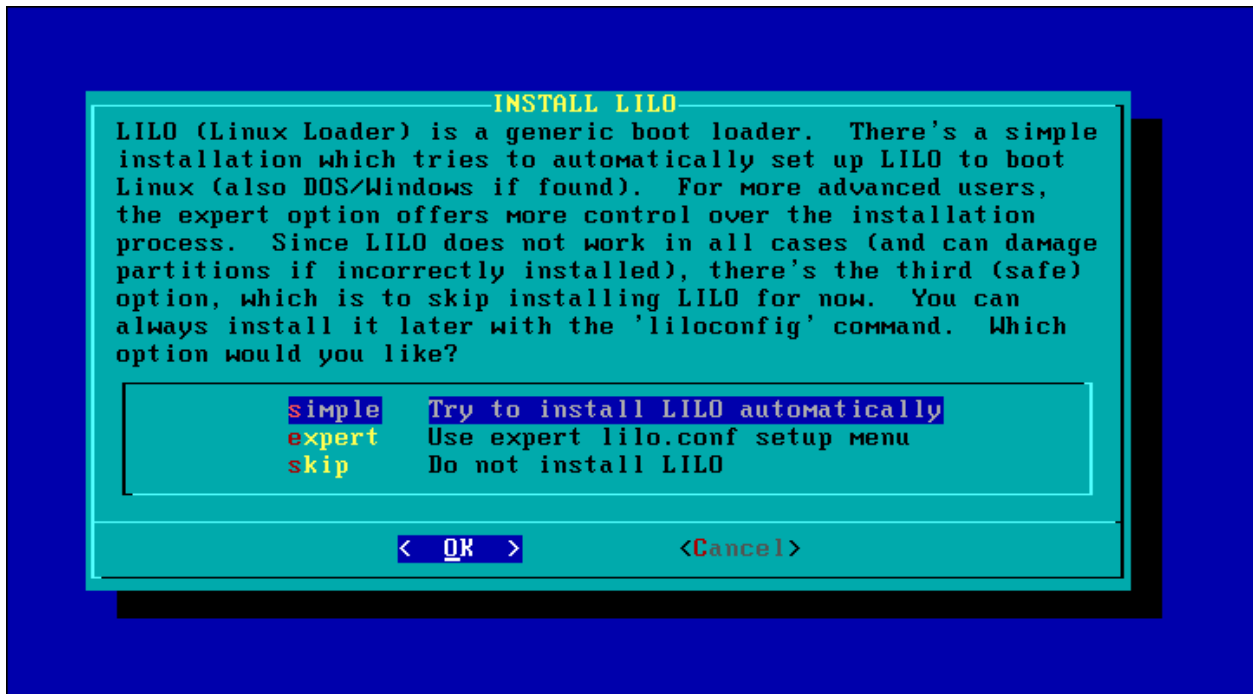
INSTALL LILO

LILO (Linux Loader) is a generic boot loader. There's a simple installation which tries to automatically set up LILO to boot Linux (also DOS/Windows if found). For more advanced users, the expert option offers more control over the installation process. Since LILO does not work in all cases (and can damage partitions if incorrectly installed), there's the third (safe) option, which is to skip installing LILO for now. You can always install it later with the 'liloconfig' command. Which option would you like?

simple Try to install LILO automatically
expert Use expert lilo.conf setup menu
skip Do not install LILO

< OK > <Cancel>